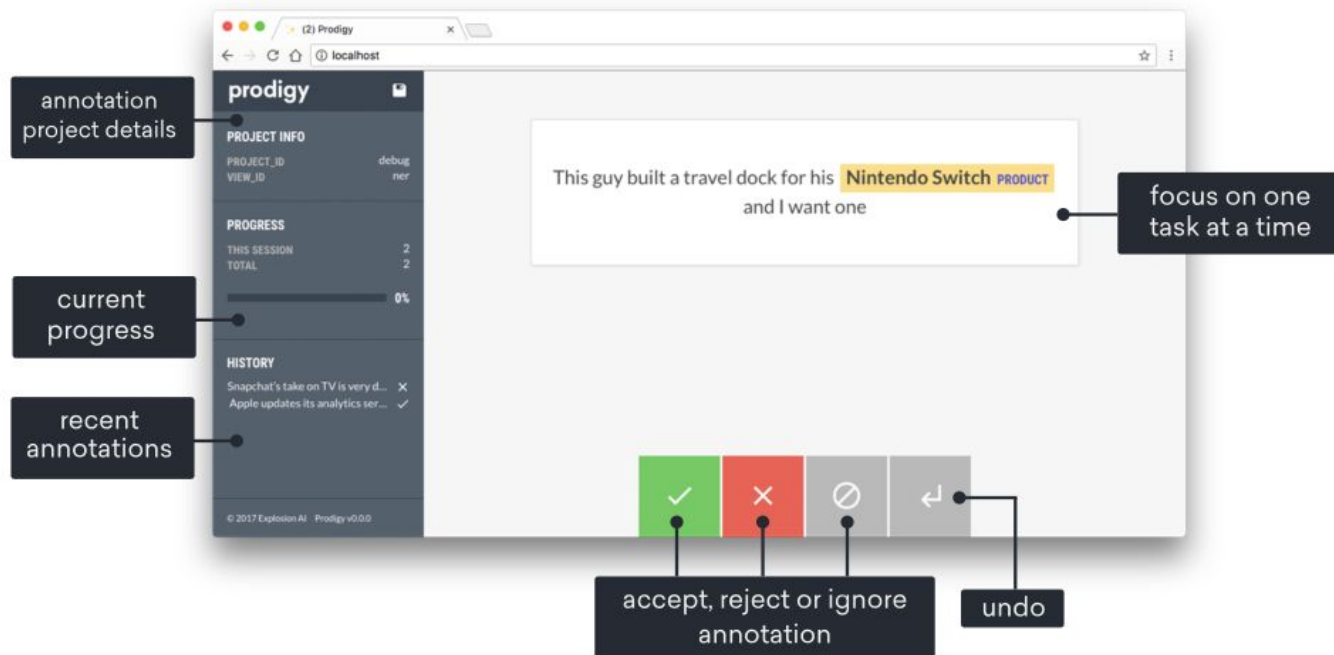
annotation project details

current progress

recent annotations

(2) Prodigy

localhost

prodigy

PROJECT INFO

PROJECT_ID debug
VIEW_ID ner

PROGRESS

THIS SESSION 2
TOTAL 2

0%

HISTORY

Snapchat's take on TV is very d... ✕
Apple updates its analytics ser... ✓

© 2017 Explosion AI Prodigy v0.0.0

This guy built a travel dock for his Nintendo Switch PRODUCT and I want one

focus on one task at a time

accept, reject or ignore annotation

undo